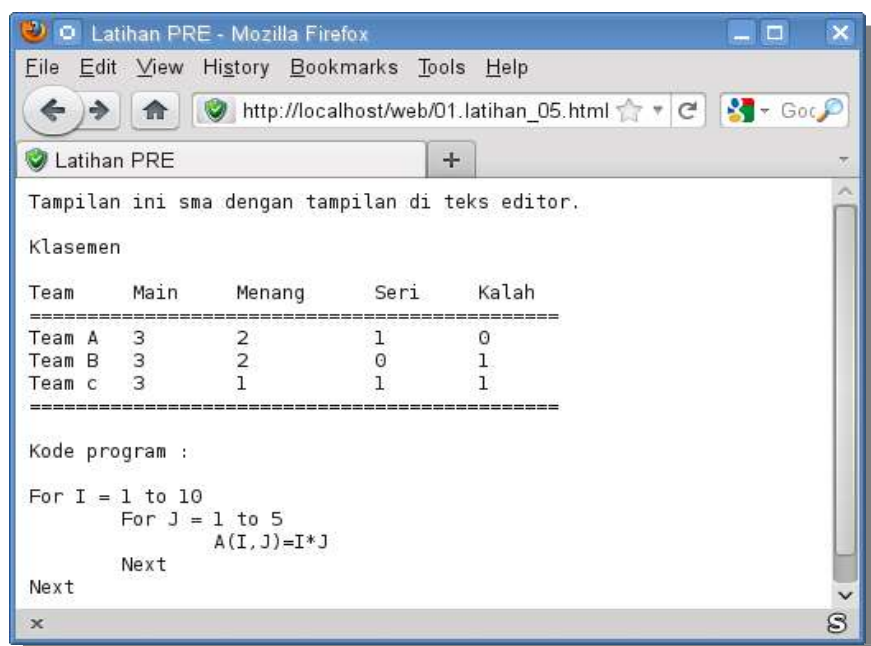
Latihan PRE - Mozilla Firefox

File Edit View History Bookmarks Tools Help

http://localhost/web/01.latihan_05.html

Goo

Latihan PRE

+

Tampilan ini sma dengan tampilan di teks editor.

Klasemen

| Team | Main | Menang | Seri | Kalah |
|---|---|---|---|---|
| Team A | 3 | 2 | 1 | 0 |
| Team B | 3 | 2 | 0 | 1 |
| Team c | 3 | 1 | 1 | 1 |

Kode program :

For I = 1 to 10
For J = 1 to 5
A(I,J)=I*J
Next
Next

x

S